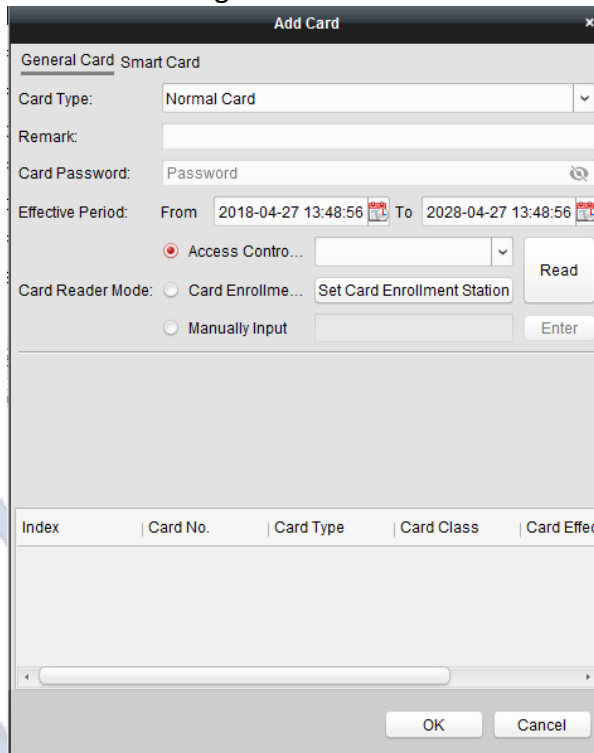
Add Card

General Card Smart Card

Card Type: Normal Card

Remark:

Card Password: Password

Effective Period: From 2018-04-27 13:48:56 To 2028-04-27 13:48:56

Card Reader Mode: Access Contro... Read

Card Enrollme... Set Card Enrollment Station

Manually Input Enter

| Index | Card No. | Card Type | Card Class | Card Effe |
|---|---|---|---|---|

OK Cancel